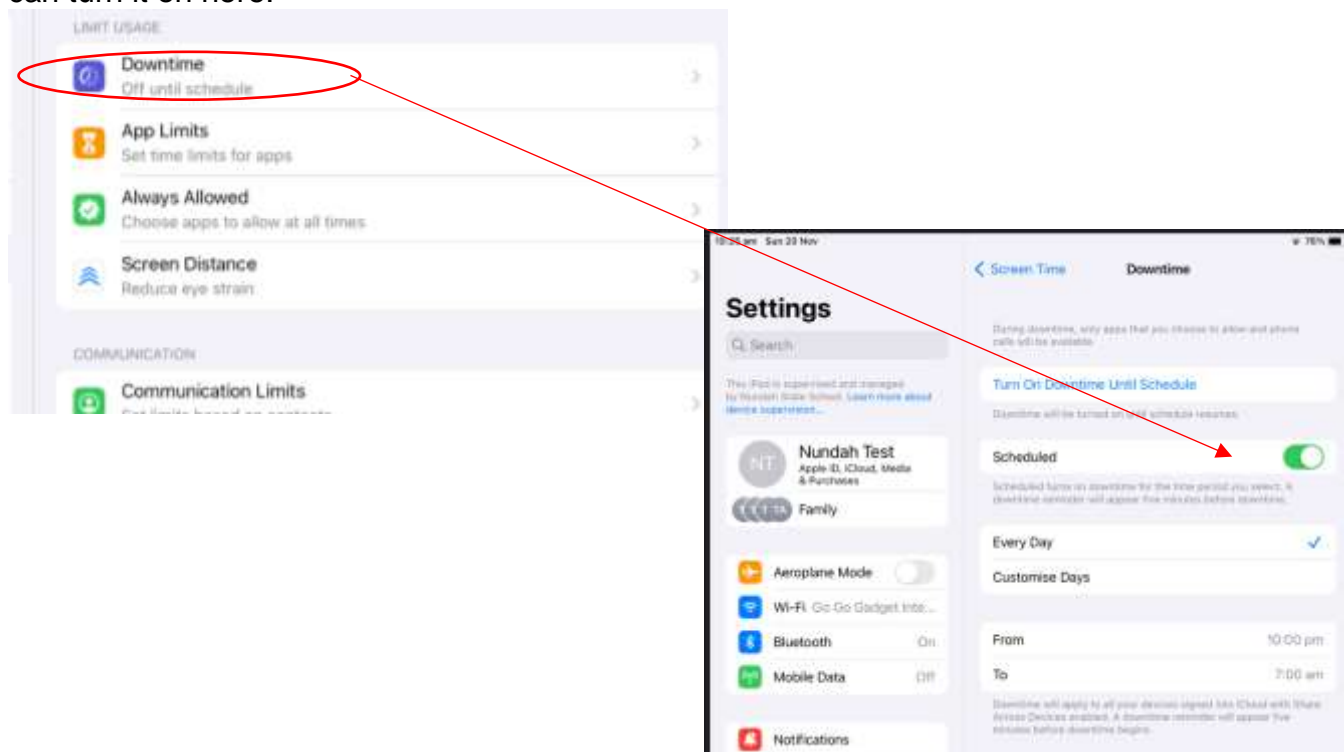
can turn it on here.

LIMIT USAGE

Downtime
Off until schedule

App Limits
Set time limits for apps

Always Allowed
Choose apps to allow at all times

Screen Distance
Reduce eye strain

COMMUNICATION

Communication Limits
Set limits based on contacts

10:35 am Sun 20 Nov
76%

Settings

Search

This iPad is supervised and managed by Nundah State School. Learn more about device supervision...

NT
Nundah Test
Apple ID, iCloud, Media & Purchases

Family

Aeroplane Mode

Wi-Fi Go Go Gadget Inte...

Bluetooth On

Mobile Data Off

Notifications

Screen Time

Downtime

During downtime, only apps that you choose to allow and phone calls will be available.

Turn On Downtime Until Schedule

Downtime will be turned on until schedule resumes.

Scheduled

Scheduled turns on downtime for the time period you select. A downtime reminder will appear five minutes before downtime.

Every Day

Customise Days

From 10:00 pm

To 7:00 am

Downtime will apply to all your devices signed into iCloud with Share Across Devices enabled. A downtime reminder will appear five minutes before downtime begins.